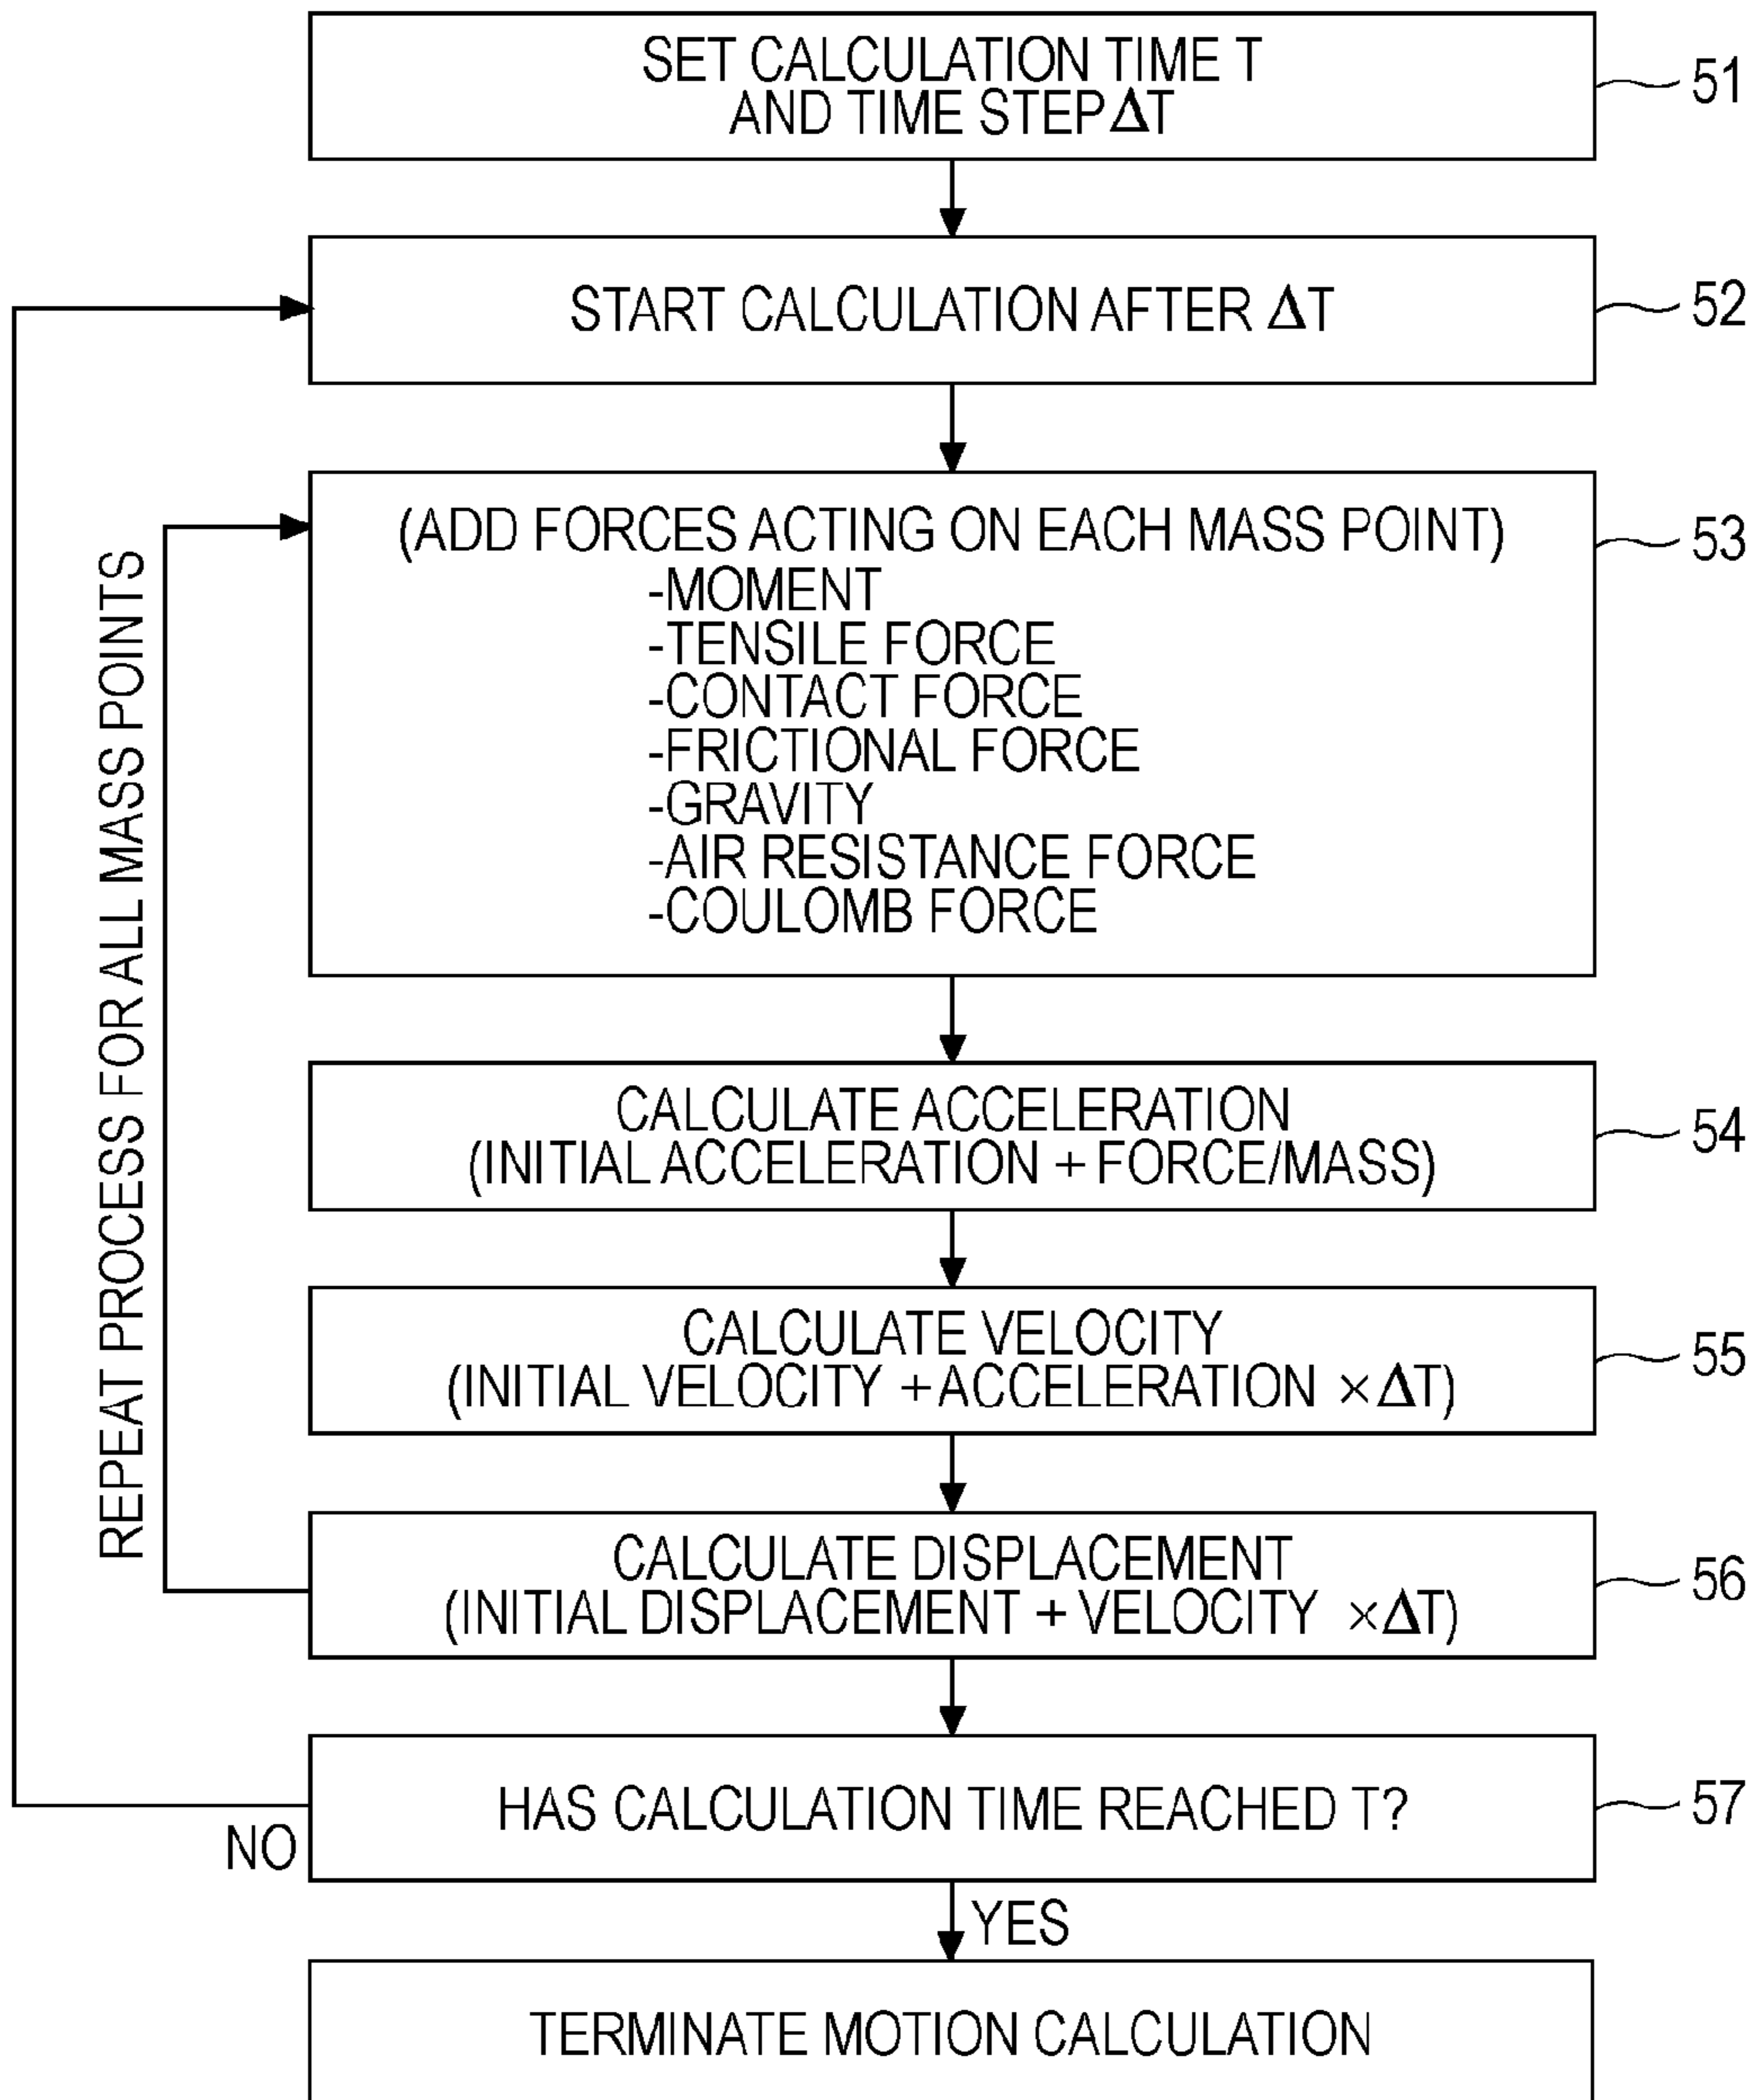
SET CALCULATION TIME T AND TIME STEP$\Delta$T

51

START CALCULATION AFTER $\Delta$T

52

(ADD FORCES ACTING ON EACH MASS POINT)
-MOMENT
-TENSILE FORCE
-CONTACT FORCE
-FRICTIONAL FORCE
-GRAVITY
-AIR RESISTANCE FORCE
-COULOMB FORCE

53

REPEAT PROCESS FOR ALL MASS POINTS

CALCULATE ACCELERATION (INITIAL ACCELERATION + FORCE/MASS)

54

CALCULATE VELOCITY (INITIAL VELOCITY + ACCELERATION $\times\Delta$T)

55

CALCULATE DISPLACEMENT (INITIAL DISPLACEMENT + VELOCITY $\times\Delta$T)

56

HAS CALCULATION TIME REACHED T?

57

NO

YES

TERMINATE MOTION CALCULATION